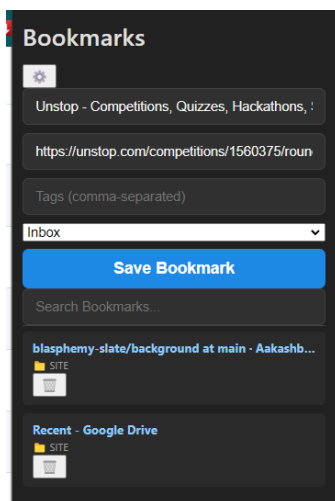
Bookmarks

Unstop - Competitions, Quizzes, Hackathons, S

https://unstop.com/competitions/1560375/roun

Tags (comma-separated)

Inbox

Save Bookmark

Search Bookmarks...

blasphemy-slate/background at main · Aakashb...

SITE

Recent - Google Drive

SITE